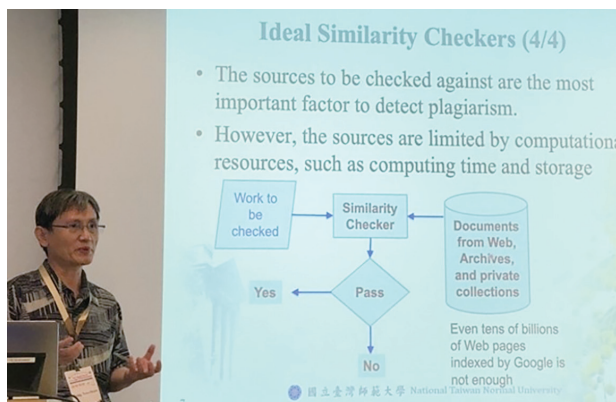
Ideal Similarity Checkers (4/4)

• The sources to be checked against are the most important factor to detect plagiarism.

• However, the sources are limited by computationa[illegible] resources, such as computing time and storage

Work to be checked

Similarity Checker

Documents from Web, Archives, and private collections

Pass

Yes

No

Even tens of billions of Web pages indexed by Google is not enough

國立臺灣師範大學 National Taiwan Normal University